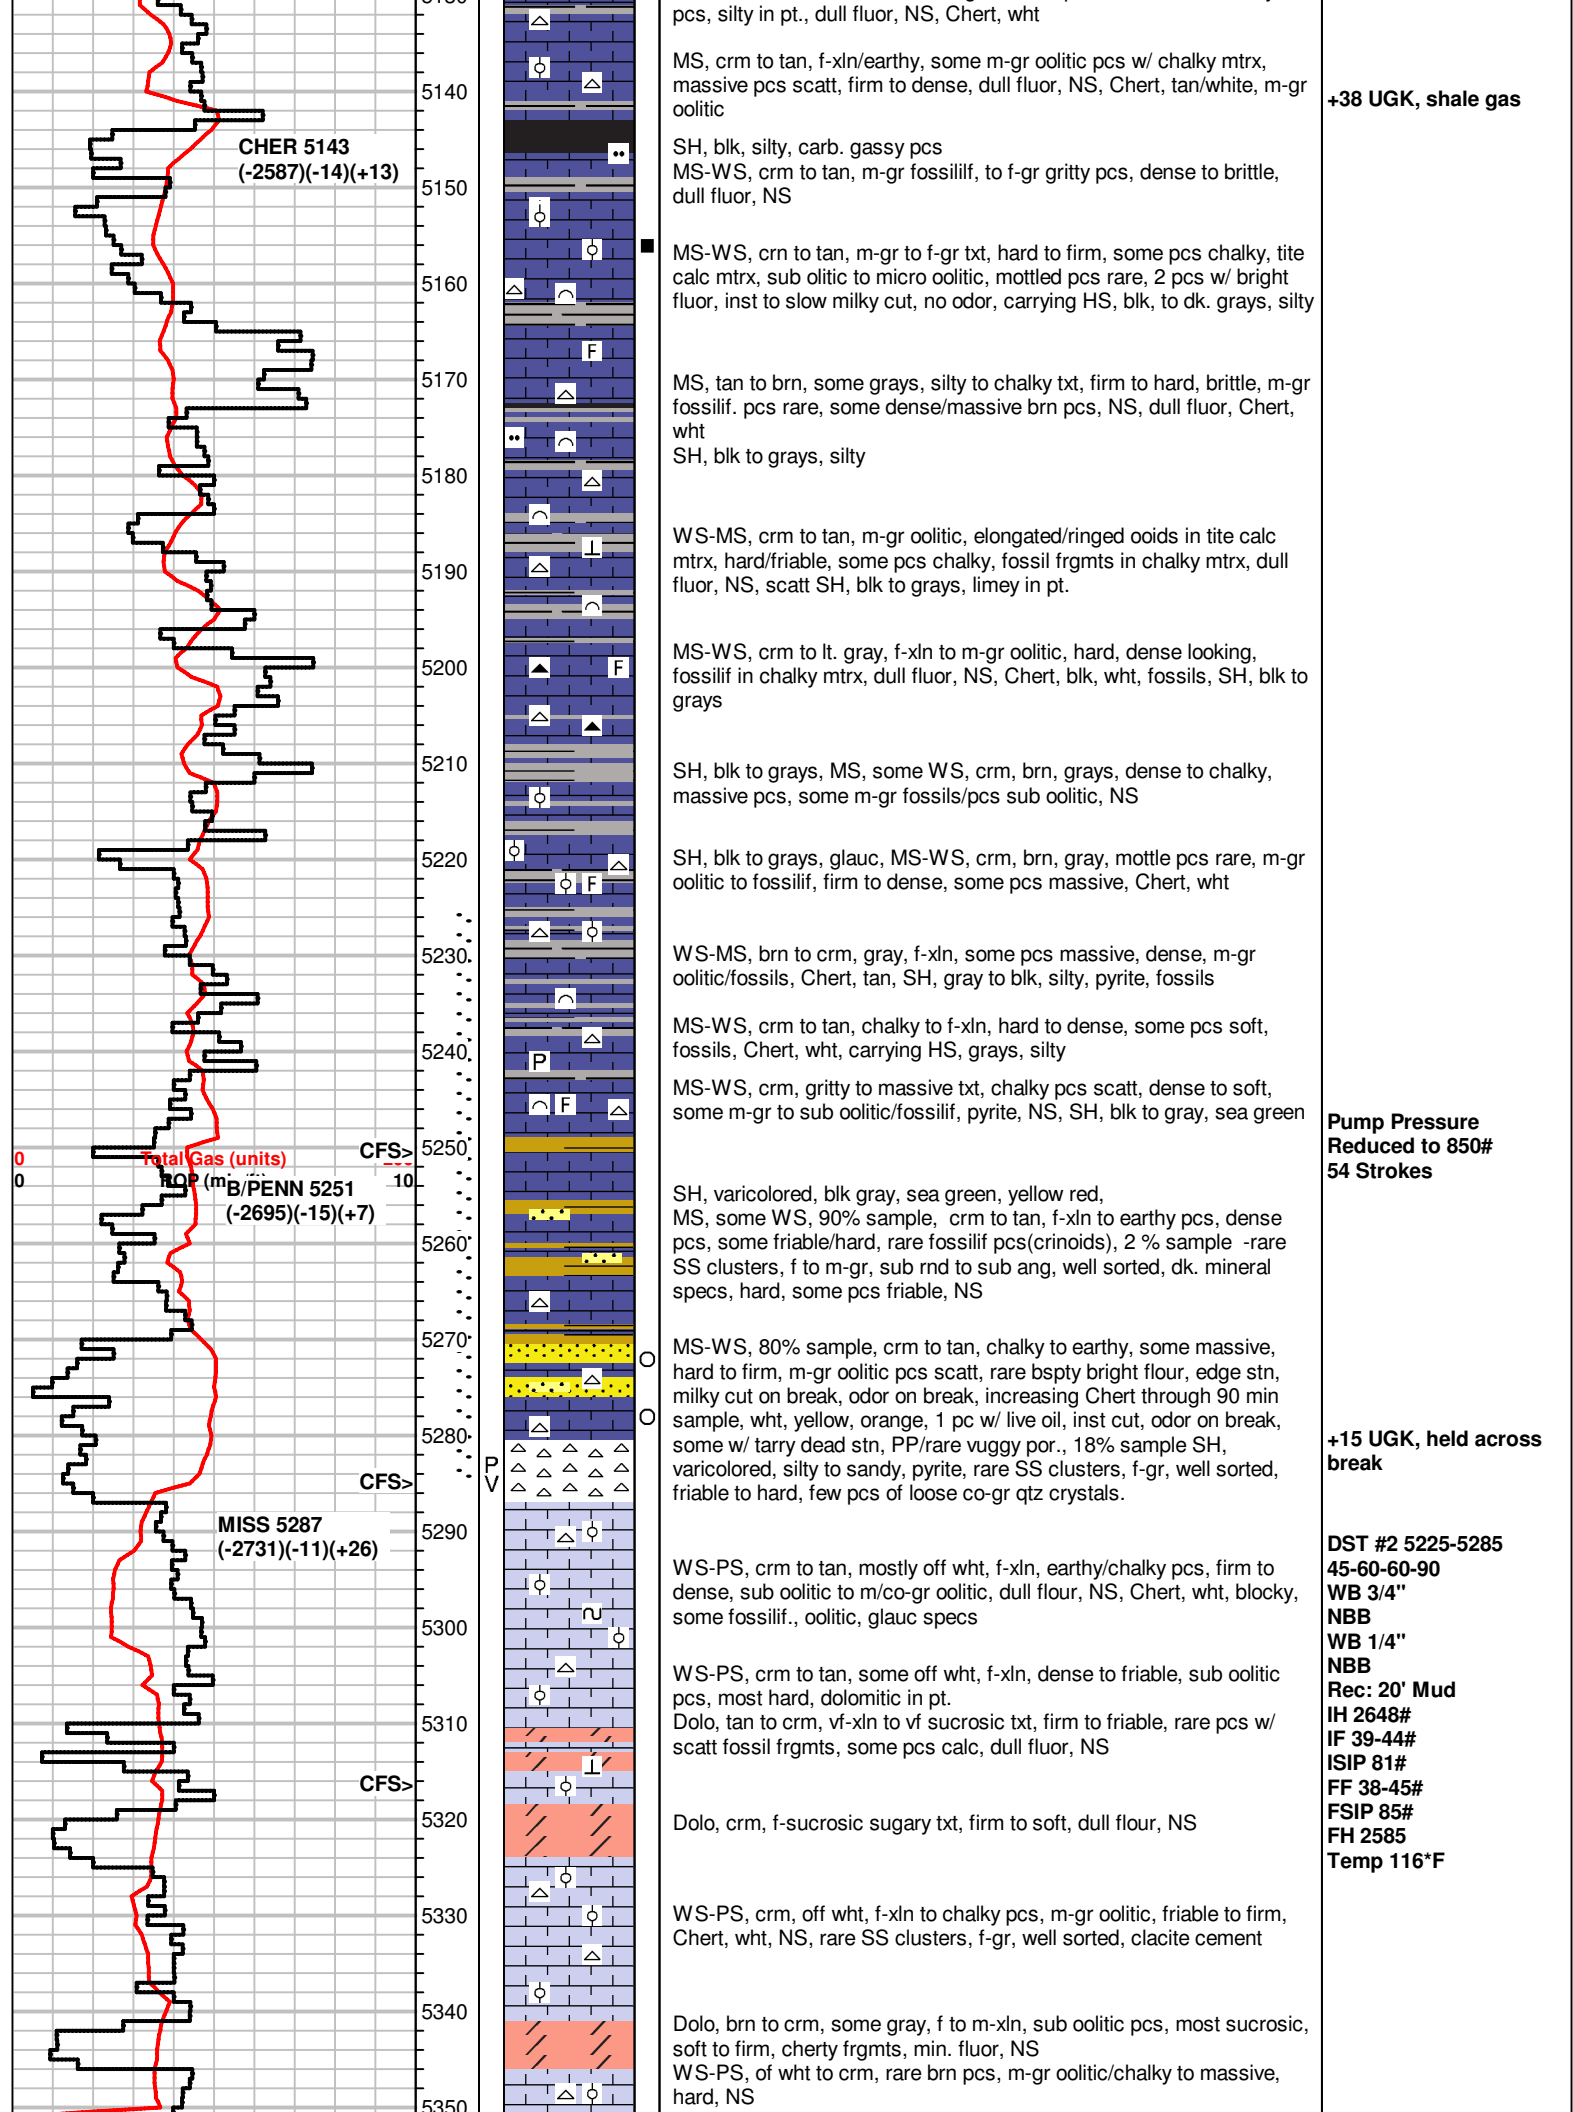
CHER 5143
(-2587)(-14)(+13)

0 Total Gas (units)
0 ROP (m
10

B/PENN 5251
(-2695)(-15)(+7)

MISS 5287
(-2731)(-11)(+26)

CFS>
CFS>
CFS>

5140
5150
5160
5170
5180
5190
5200
5210
5220
5230
5240
5250
5260
5270
5280
5290
5300
5310
5320
5330
5340
5350

F
F
F
F
P
F
P
V

pcs, silty in pt., dull fluor, NS, Chert, wht

MS, crm to tan, f-xln/earthy, some m-gr oolitic pcs w/ chalky mtrx, massive pcs scatt, firm to dense, dull fluor, NS, Chert, tan/white, m-gr oolitic

SH, blk, silty, carb. gassy pcs
MS-WS, crm to tan, m-gr fossililf, to f-gr gritty pcs, dense to brittle, dull fluor, NS

MS-WS, crn to tan, m-gr to f-gr txt, hard to firm, some pcs chalky, tite calc mtrx, sub olitic to micro oolitic, mottled pcs rare, 2 pcs w/ bright fluor, inst to slow milky cut, no odor, carrying HS, blk, to dk. grays, silty

MS, tan to brn, some grays, silty to chalky txt, firm to hard, brittle, m-gr fossilif. pcs rare, some dense/massive brn pcs, NS, dull fluor, Chert, wht
SH, blk to grays, silty

WS-MS, crm to tan, m-gr oolitic, elongated/ringed ooids in tite calc mtrx, hard/friable, some pcs chalky, fossil frgmts in chalky mtrx, dull fluor, NS, scatt SH, blk to grays, limey in pt.

MS-WS, crm to lt. gray, f-xln to m-gr oolitic, hard, dense looking, fossilif in chalky mtrx, dull fluor, NS, Chert, blk, wht, fossils, SH, blk to grays

SH, blk to grays, MS, some WS, crm, brn, grays, dense to chalky, massive pcs, some m-gr fossils/pcs sub oolitic, NS

SH, blk to grays, glauc, MS-WS, crm, brn, gray, mottle pcs rare, m-gr oolitic to fossilif, firm to dense, some pcs massive, Chert, wht

WS-MS, brn to crm, gray, f-xln, some pcs massive, dense, m-gr oolitic/fossils, Chert, tan, SH, gray to blk, silty, pyrite, fossils

MS-WS, crm to tan, chalky to f-xln, hard to dense, some pcs soft, fossils, Chert, wht, carrying HS, grays, silty

MS-WS, crm, gritty to massive txt, chalky pcs scatt, dense to soft, some m-gr to sub oolitic/fossilif, pyrite, NS, SH, blk to gray, sea green

SH, varicolored, blk gray, sea green, yellow red,
MS, some WS, 90% sample, crm to tan, f-xln to earthy pcs, dense pcs, some friable/hard, rare fossilif pcs(crinoids), 2 % sample -rare SS clusters, f to m-gr, sub rnd to sub ang, well sorted, dk. mineral specs, hard, some pcs friable, NS

MS-WS, 80% sample, crm to tan, chalky to earthy, some massive, hard to firm, m-gr oolitic pcs scatt, rare bspty bright flour, edge stn, milky cut on break, odor on break, increasing Chert through 90 min sample, wht, yellow, orange, 1 pc w/ live oil, inst cut, odor on break, some w/ tarry dead stn, PP/rare vuggy por., 18% sample SH, varicolored, silty to sandy, pyrite, rare SS clusters, f-gr, well sorted, friable to hard, few pcs of loose co-gr qtz crystals.

WS-PS, crm to tan, mostly off wht, f-xln, earthy/chalky pcs, firm to dense, sub oolitic to m/co-gr oolitic, dull flour, NS, Chert, wht, blocky, some fossilif., oolitic, glauc specs

WS-PS, crm to tan, some off wht, f-xln, dense to friable, sub oolitic pcs, most hard, dolomitic in pt.
Dolo, tan to crm, vf-xln to vf sucrosic txt, firm to friable, rare pcs w/ scatt fossil frgmts, some pcs calc, dull flour, NS

Dolo, crm, f-sucrosic sugary txt, firm to soft, dull flour, NS

WS-PS, crm, off wht, f-xln to chalky pcs, m-gr oolitic, friable to firm, Chert, wht, NS, rare SS clusters, f-gr, well sorted, clacite cement

Dolo, brn to crm, some gray, f to m-xln, sub oolitic pcs, most sucrosic, soft to firm, cherty frgmts, min. fluor, NS
WS-PS, of wht to crm, rare brn pcs, m-gr oolitic/chalky to massive, hard, NS

+38 UGK, shale gas

Pump Pressure
Reduced to 850#
54 Strokes

+15 UGK, held across break

DST #2 5225-5285
45-60-60-90
WB 3/4"
NBB
WB 1/4"
NBB
Rec: 20' Mud
IH 2648#
IF 39-44#
ISIP 81#
FF 38-45#
FSIP 85#
FH 2585
Temp 116*F